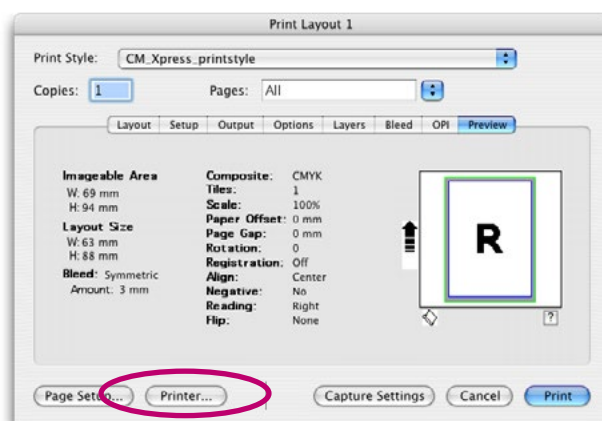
Print Layout 1

Print Style: CM_Xpress_printstyle

Copies: 1 Pages: All

Layout | Setup | Output | Options | Layers | Bleed | OPI | Preview

Imageable Area
W: 69 mm
H: 94 mm

Layout Size
W: 63 mm
H: 88 mm

Bleed: Symmetric
Amount: 3 mm

| | |
|---|---|
| Composite: | CMYK |
| Tiles: | 1 |
| Scale: | 100% |
| Paper Offset: | 0 mm |
| Page Gap: | 0 mm |
| Rotation: | 0 |
| Registration: | Off |
| Align: | Center |
| Negative: | No |
| Reading: | Right |
| Flip: | None |

R

?

Page Setup... Printer... Capture Settings Cancel Print